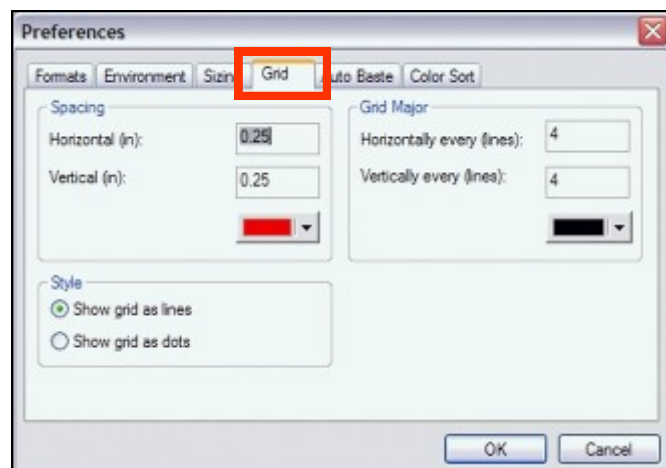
Preferences

Formats | Environment | Sizin | Grid | uto Baste | Color Sort

Spacing
Horizontal (in): 0.25
Vertical (in): 0.25

Grid Major
Horizontally every (lines): 4
Vertically every (lines): 4

Style
Show grid as lines
Show grid as dots

OK
Cancel